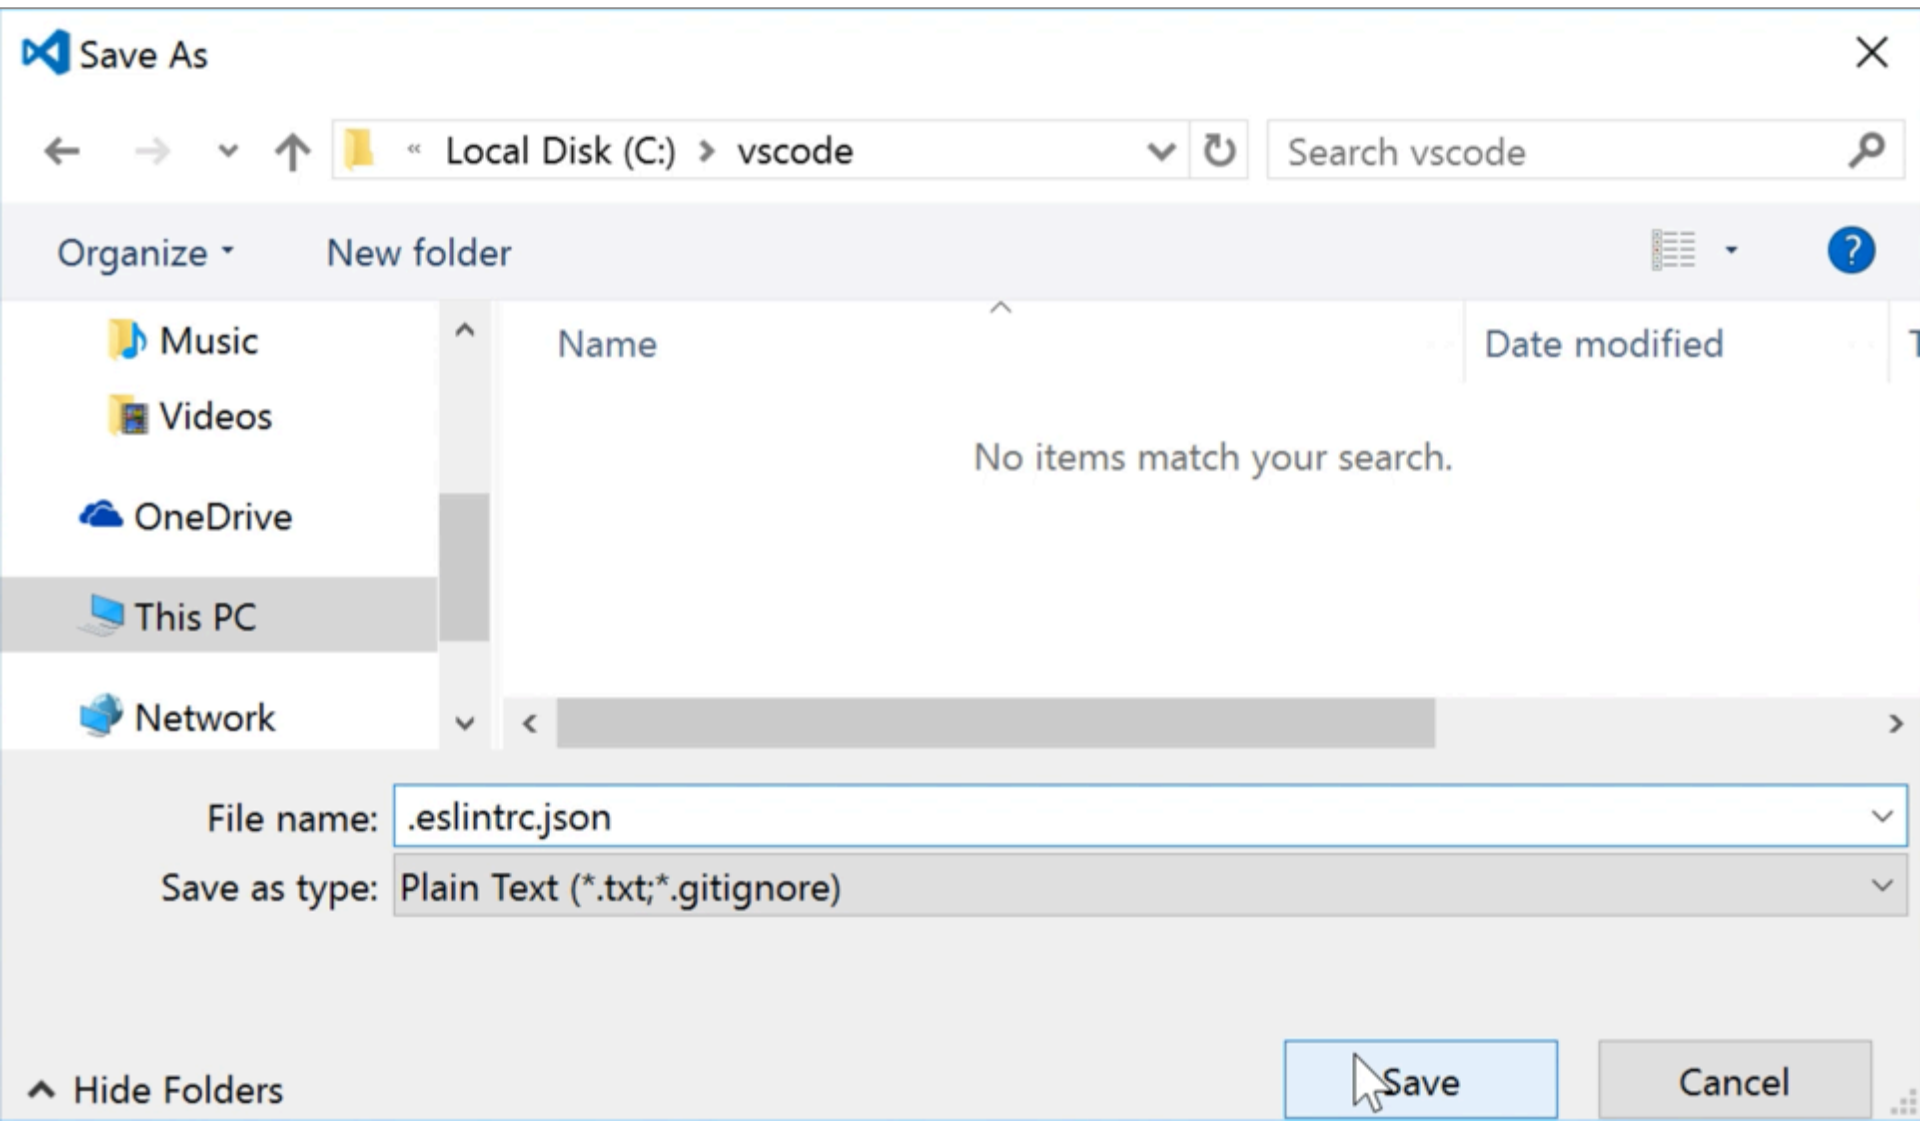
Save As

« Local Disk (C:) › vscode

Search vscode

Organize ▾ New folder

Music
Videos
OneDrive
This PC
Network

Name
Date modified
T

No items match your search.

File name: .eslintrc.json
Save as type: Plain Text (*.txt;*.gitignore)

Hide Folders

Save
Cancel